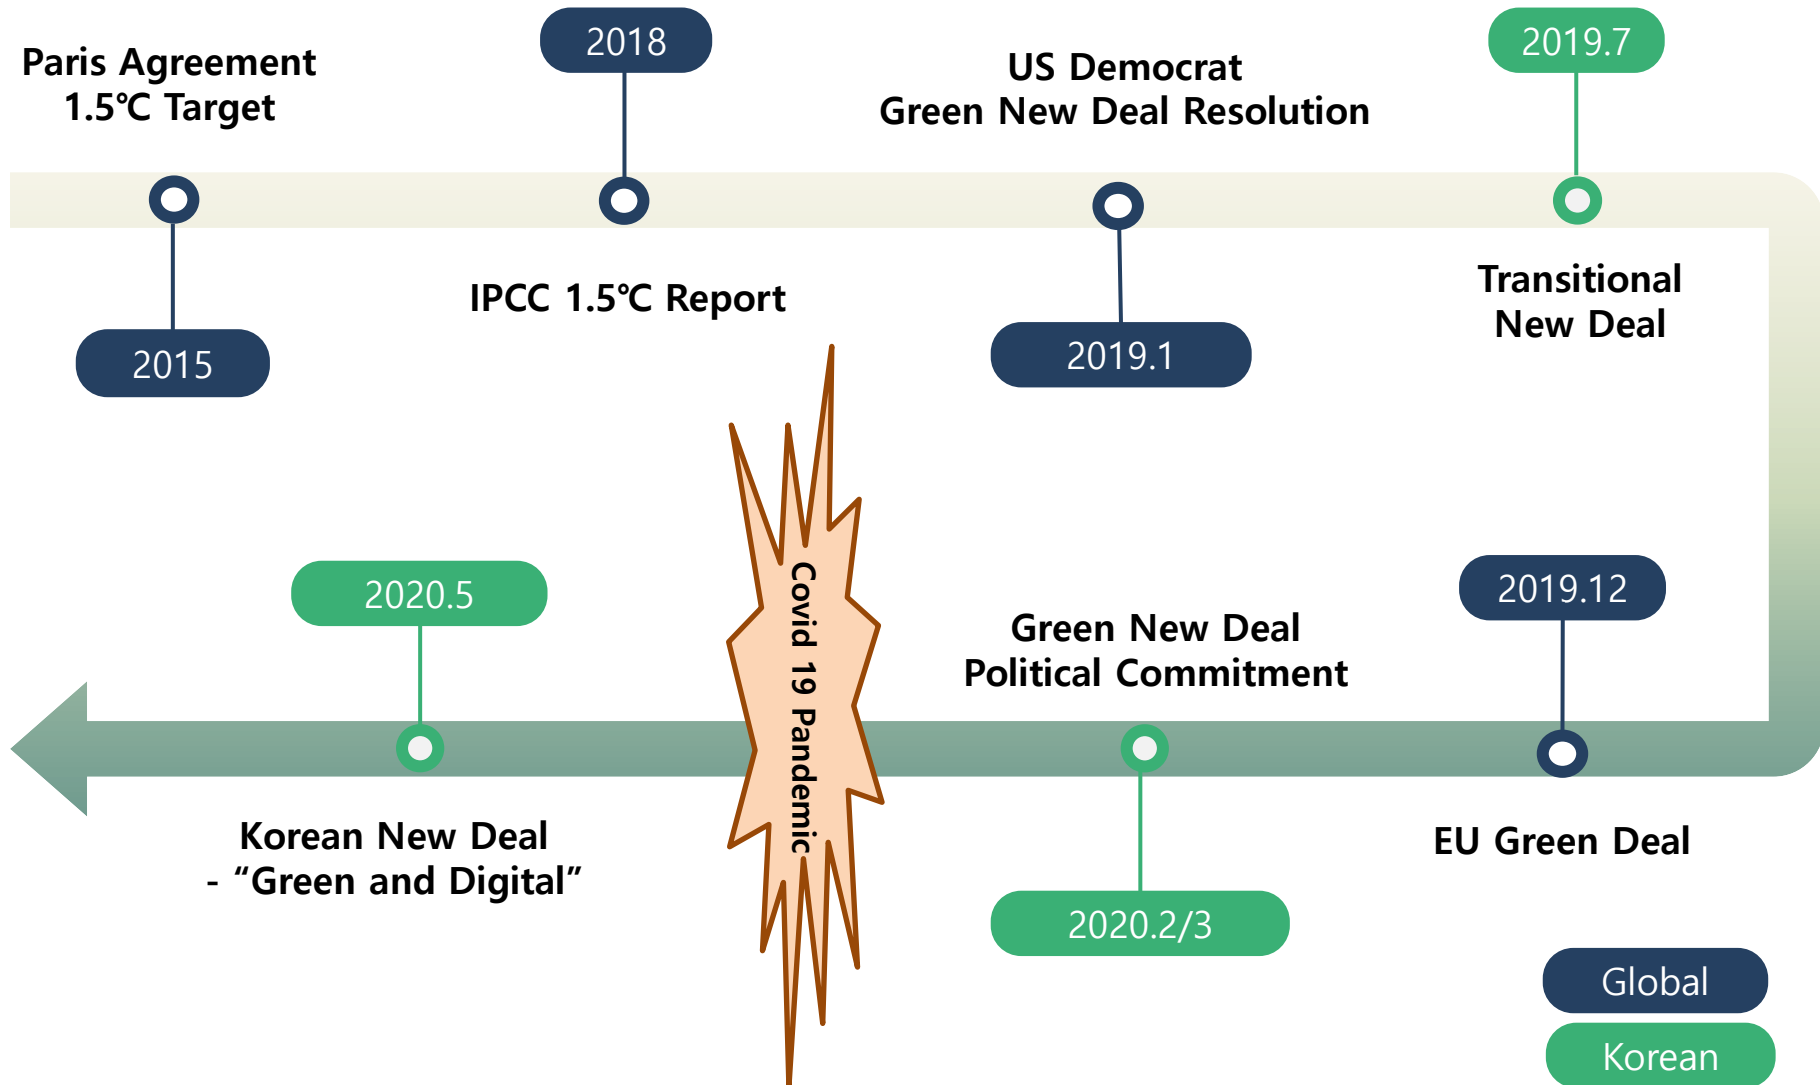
Paris Agreement
1.5℃ Target

2018

US Democrat
Green New Deal Resolution

2019.7

2015

IPCC 1.5℃ Report

2019.1

Transitional
New Deal

Covid 19 Pandemic

2020.5

Green New Deal
Political Commitment

2019.12

Korean New Deal
- "Green and Digital"

2020.2/3

EU Green Deal

Global

Korean